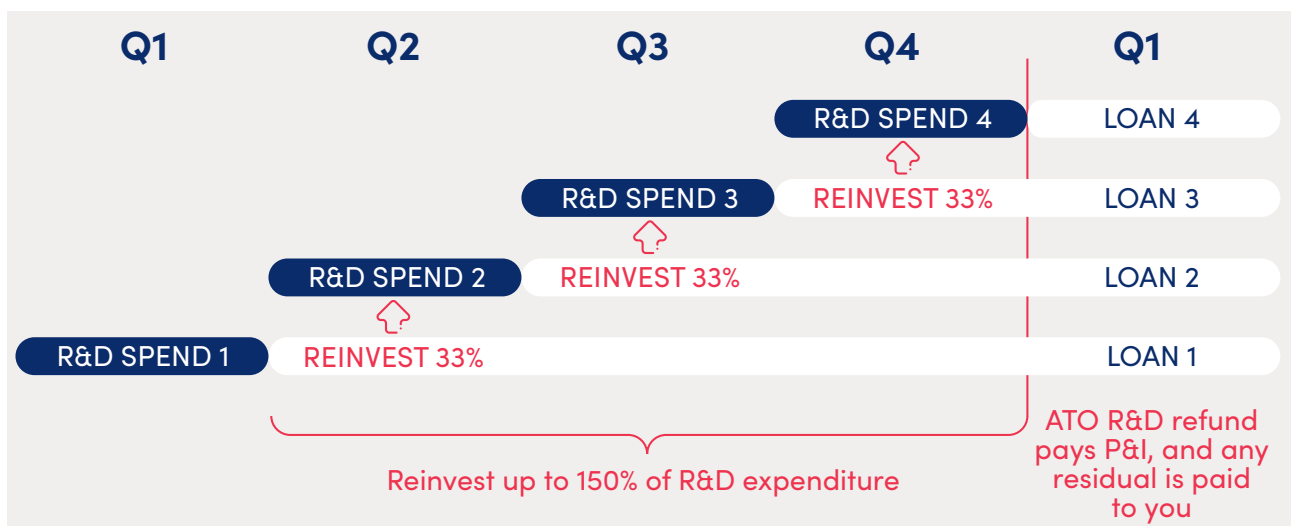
Q1 Q2 Q3 Q4 Q1

R&D SPEND 4 LOAN 4

R&D SPEND 3 REINVEST 33% LOAN 3

R&D SPEND 2 REINVEST 33% LOAN 2

R&D SPEND 1 REINVEST 33% LOAN 1

Reinvest up to 150% of R&D expenditure

ATO R&D refund pays P&I, and any residual is paid to you